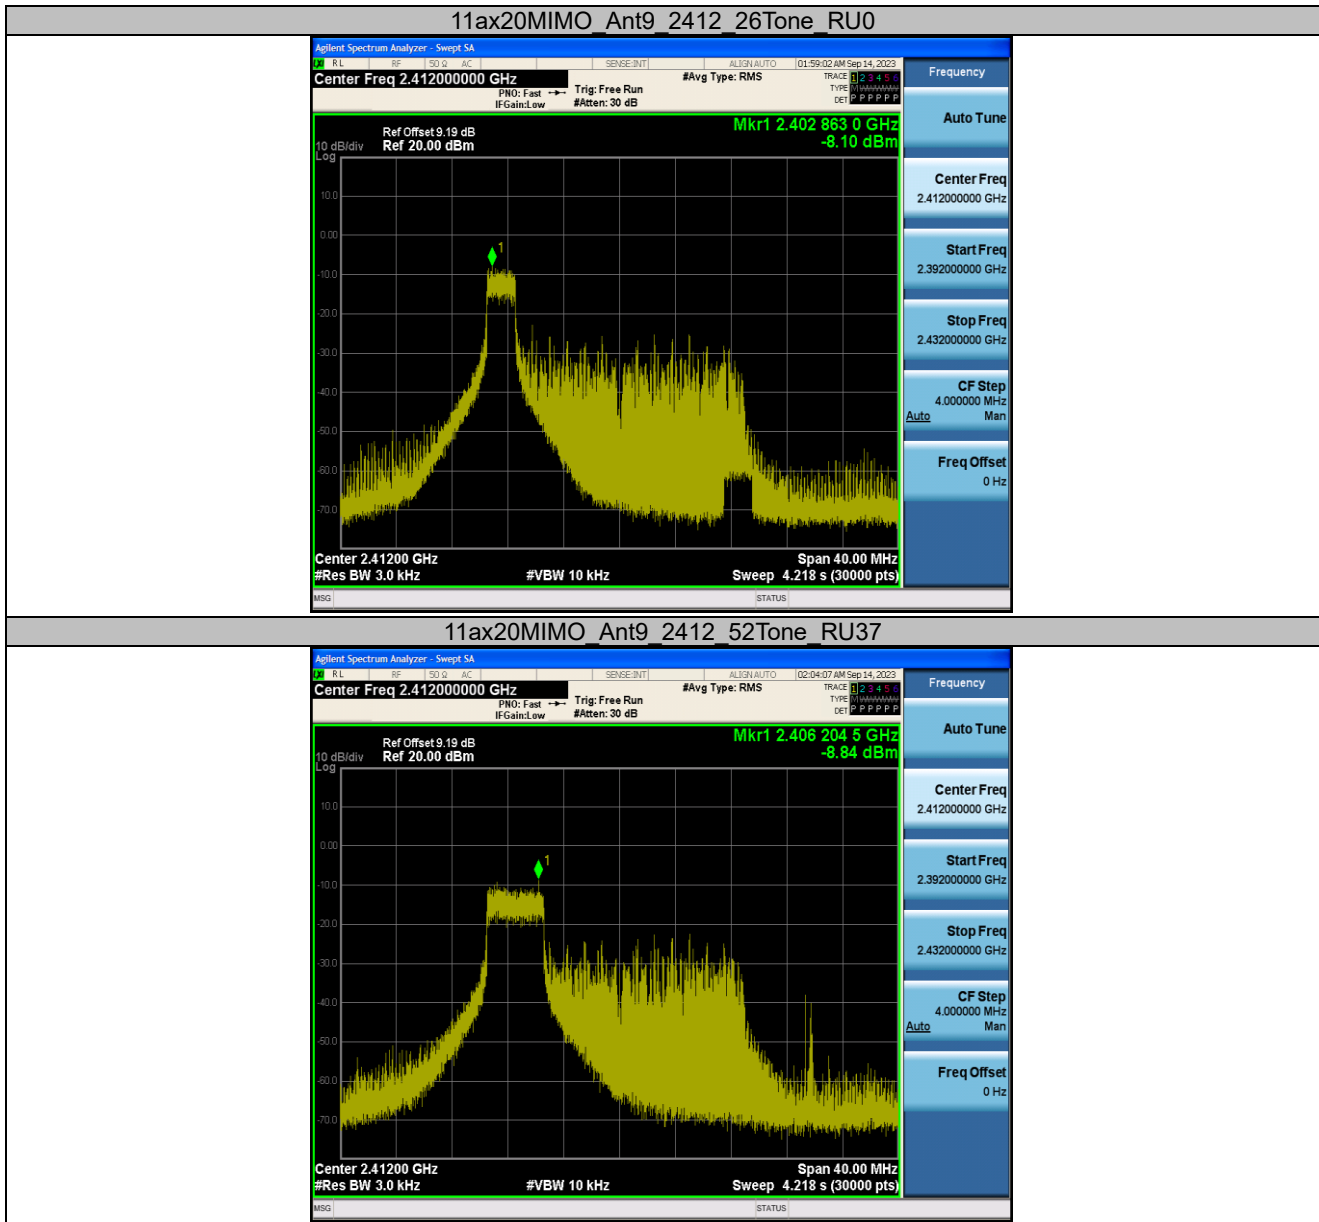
11ax20MIMO_Ant9_2412_26Tone_RU0

Agilent Spectrum Analyzer - Swept SA
RL RF 50 Ω AC SENSE:INT ALIGN AUTO 01:59:02 AM Sep 14, 2023
Center Freq 2.412000000 GHz
PNO: Fast IFGain:Low Trig: Free Run #Atten: 30 dB #Avg Type: RMS
TRACE 1 2 3 4 5 6 TYPE DET P P P P P P
Frequency

Ref Offset 9.19 dB
10 dB/div Ref 20.00 dBm
Log
Mkr1 2.402 863 0 GHz
-8.10 dBm

10.0
0.00
-10.0
-20.0
-30.0
-40.0
-50.0
-60.0
-70.0

Center 2.41200 GHz
#Res BW 3.0 kHz #VBW 10 kHz
Span 40.00 MHz
Sweep 4.218 s (30000 pts)

Auto Tune
Center Freq 2.412000000 GHz
Start Freq 2.392000000 GHz
Stop Freq 2.432000000 GHz
CF Step 4.000000 MHz Auto Man
Freq Offset 0 Hz

MSG STATUS

11ax20MIMO_Ant9_2412_52Tone_RU37

Agilent Spectrum Analyzer - Swept SA
RL RF 50 Ω AC SENSE:INT ALIGN AUTO 02:04:07 AM Sep 14, 2023
Center Freq 2.412000000 GHz
PNO: Fast IFGain:Low Trig: Free Run #Atten: 30 dB #Avg Type: RMS
TRACE 1 2 3 4 5 6 TYPE DET P P P P P P
Frequency

Ref Offset 9.19 dB
10 dB/div Ref 20.00 dBm
Log
Mkr1 2.406 204 5 GHz
-8.84 dBm

10.0
0.00
-10.0
-20.0
-30.0
-40.0
-50.0
-60.0
-70.0

Center 2.41200 GHz
#Res BW 3.0 kHz #VBW 10 kHz
Span 40.00 MHz
Sweep 4.218 s (30000 pts)

Auto Tune
Center Freq 2.412000000 GHz
Start Freq 2.392000000 GHz
Stop Freq 2.432000000 GHz
CF Step 4.000000 MHz Auto Man
Freq Offset 0 Hz

MSG STATUS